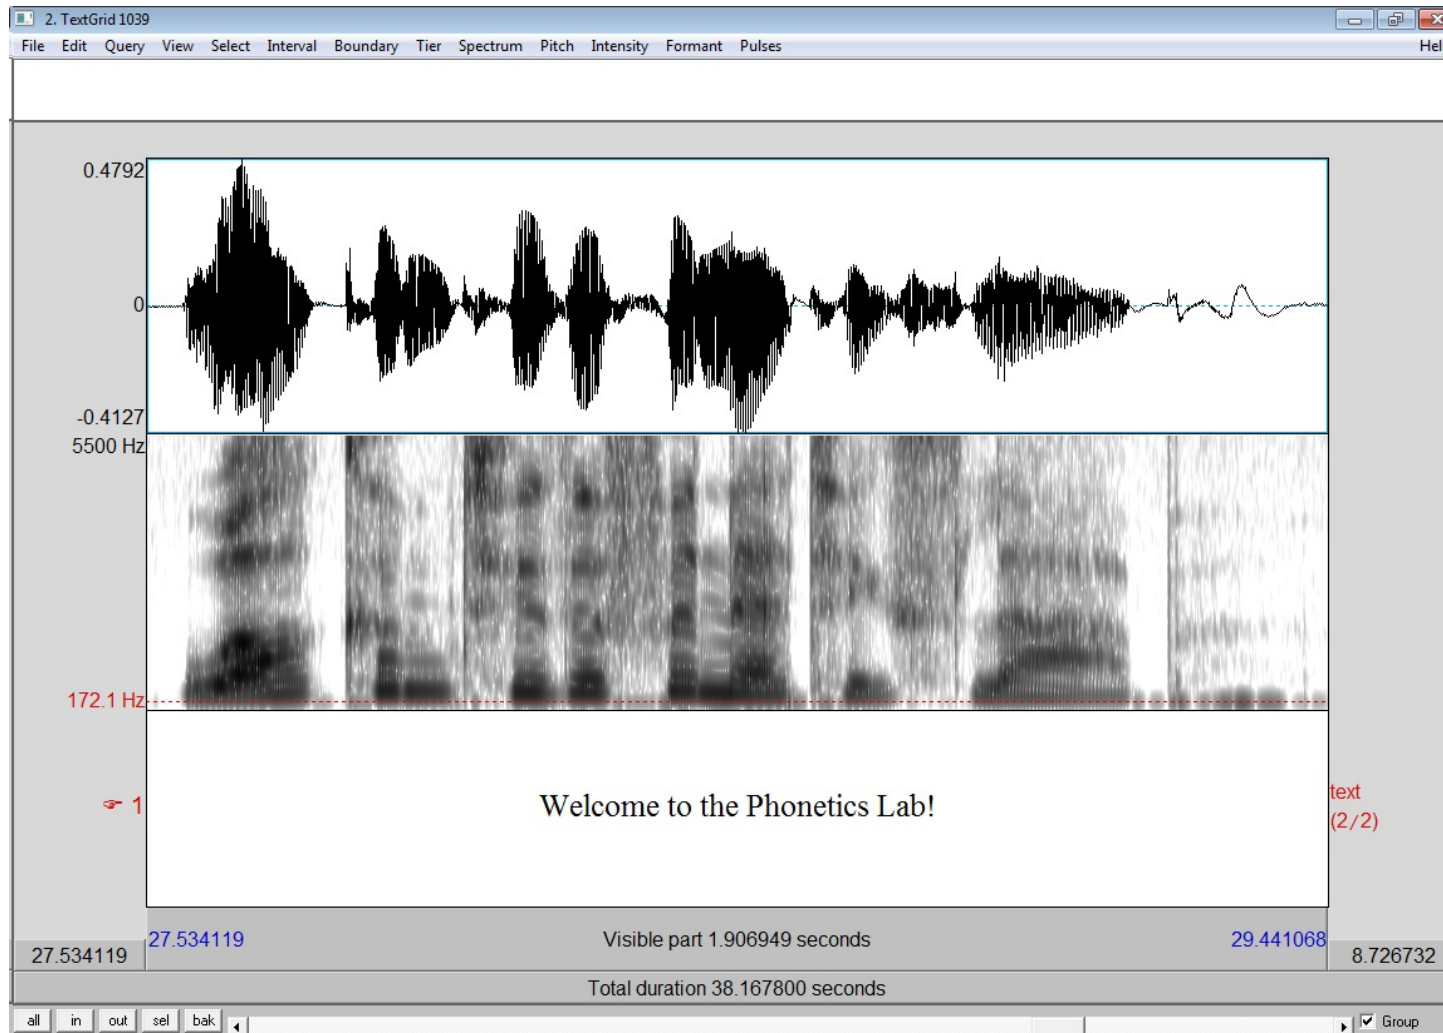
2. TextGrid 1039

File Edit Query View Select Interval Boundary Tier Spectrum Pitch Intensity Formant Pulses Hel

0.4792

0

-0.4127

5500 Hz

172.1 Hz

1

Welcome to the Phonetics Lab!

text
(2/2)

27.534119

Visible part 1.906949 seconds

29.441068

27.534119

8.726732

Total duration 38.167800 seconds

all in out sel bak

Group